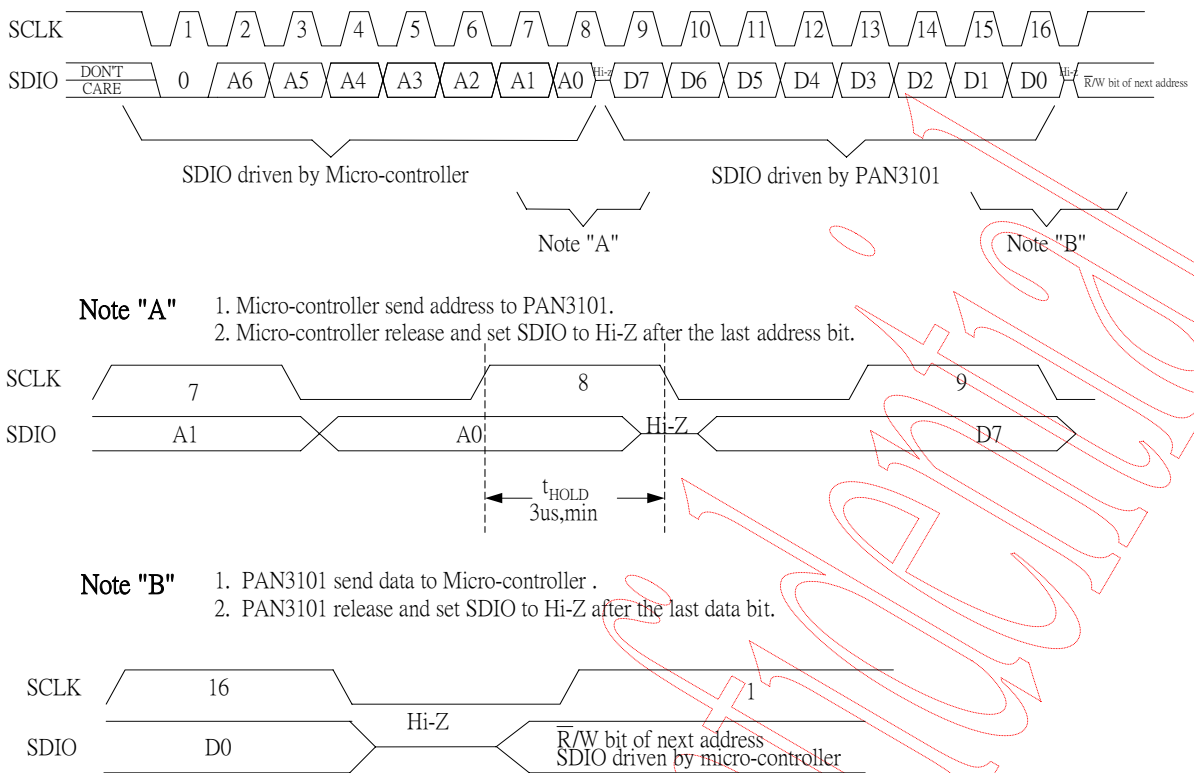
SCLK 1 2 3 4 5 6 7 8 9 10 11 12 13 14 15 16

SDIO DON'T CARE 0 A6 A5 A4 A3 A2 A1 A0 Hi-Z D7 D6 D5 D4 D3 D2 D1 D0 Hi-Z $\overline{R}$/W bit of next address

SDIO driven by Micro-controller

SDIO driven by PAN3101

Note "A"

Note "B"

Note "A"

1. Micro-controller send address to PAN3101.
2. Micro-controller release and set SDIO to Hi-Z after the last address bit.

SCLK 7 8 9

SDIO A1 A0 Hi-Z D7

$t_{HOLD}$
3us,min

Note "B"

1. PAN3101 send data to Micro-controller .
2. PAN3101 release and set SDIO to Hi-Z after the last data bit.

SCLK 16 1

SDIO D0 Hi-Z $\overline{R}$/W bit of next address
SDIO driven by micro-controller